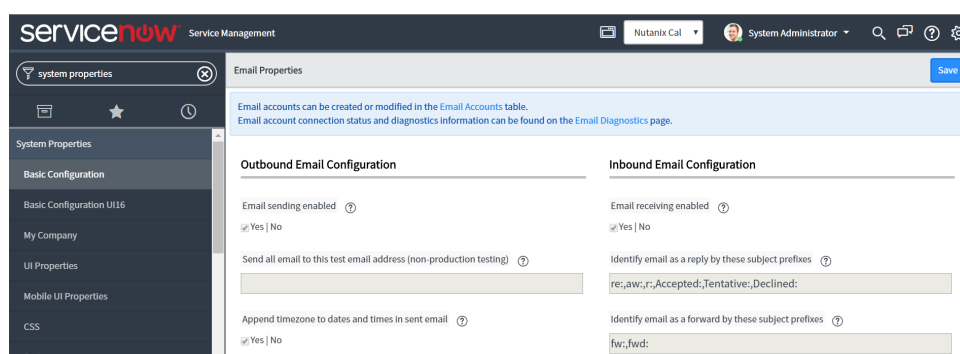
servicenow Service Management

Nutanix Cal

System Administrator

system properties

System Properties

Basic Configuration

Basic Configuration UI16

My Company

UI Properties

Mobile UI Properties

CSS

Email Properties

Save

Email accounts can be created or modified in the Email Accounts table.
Email account connection status and diagnostics information can be found on the Email Diagnostics page.

Outbound Email Configuration

Email sending enabled

Yes | No

Send all email to this test email address (non-production testing)

Append timezone to dates and times in sent email

Yes | No

Inbound Email Configuration

Email receiving enabled

Yes | No

Identify email as a reply by these subject prefixes

re:,aw:,r:,Accepted:,Tentative:,Declined:

Identify email as a forward by these subject prefixes

fw:,fwd: